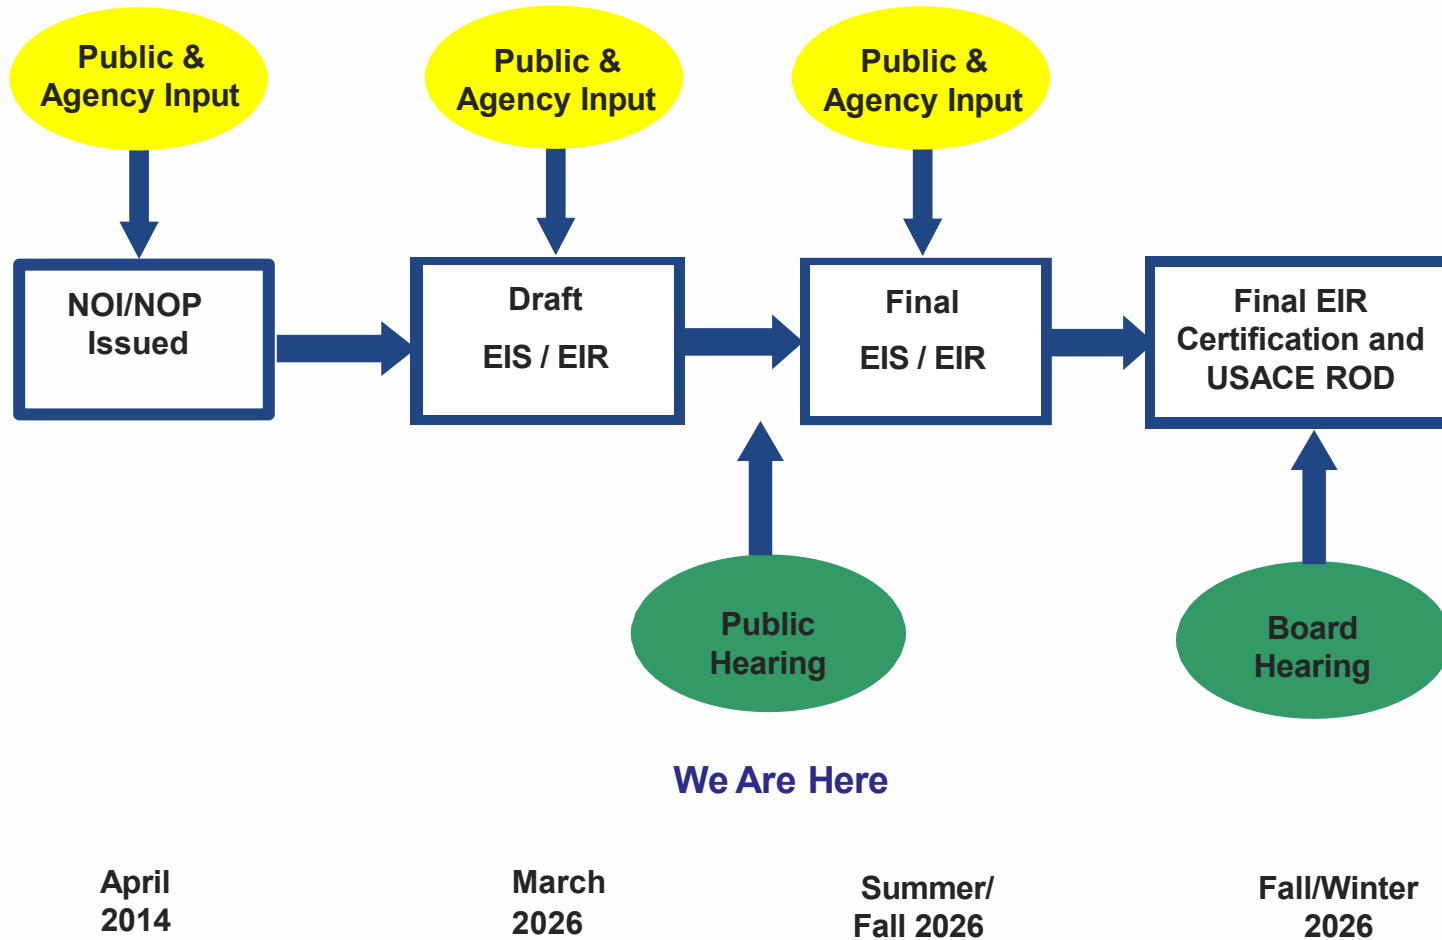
Public & Agency Input

Public & Agency Input

Public & Agency Input

NOI/NOP Issued

Draft

EIS / EIR

Final

EIS / EIR

Final EIR Certification and USACE ROD

Public Hearing

Board Hearing

We Are Here

April 2014

March 2026

Summer/ Fall 2026

Fall/Winter 2026